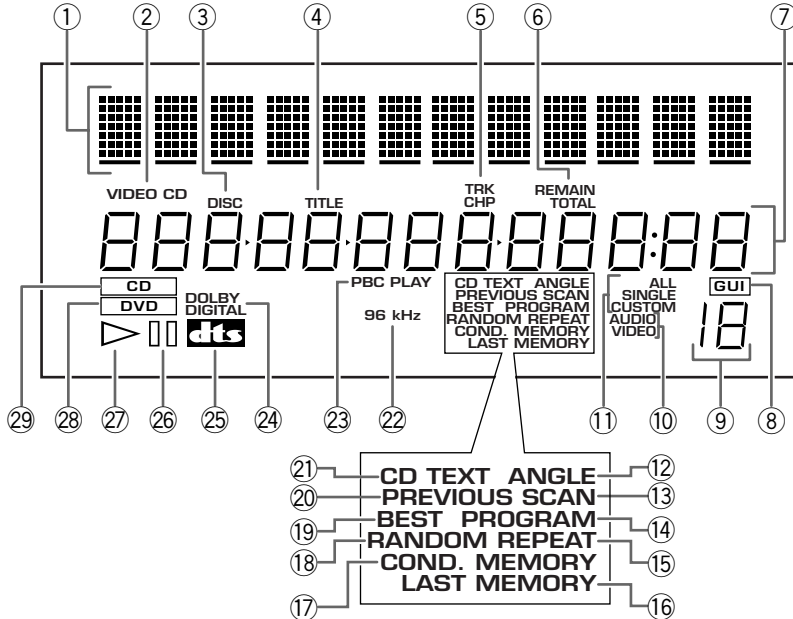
①
②
③
④
⑤
⑥
⑦

VIDEO CD
DISC
TITLE
TRK
CHP
REMAIN
TOTAL

CD
DVD
DOLBY DIGITAL
PBC PLAY
96 kHz
CD TEXT ANGLE
PREVIOUS SCAN
BEST PROGRAM
RANDOM REPEAT
COND. MEMORY
LAST MEMORY
ALL
SINGLE
CUSTOM
AUDIO
VIDEO
GUI
dts

㉙ ㉘ ㉗ ㉖ ㉕ ㉔ ㉓ ㉒ ⑪ ⑩ ⑨ ⑧

㉑ CD TEXT ANGLE ⑫
⑳ PREVIOUS SCAN ⑬
⑲ BEST PROGRAM ⑭
⑱ RANDOM REPEAT ⑮
⑰ COND. MEMORY
LAST MEMORY ⑯